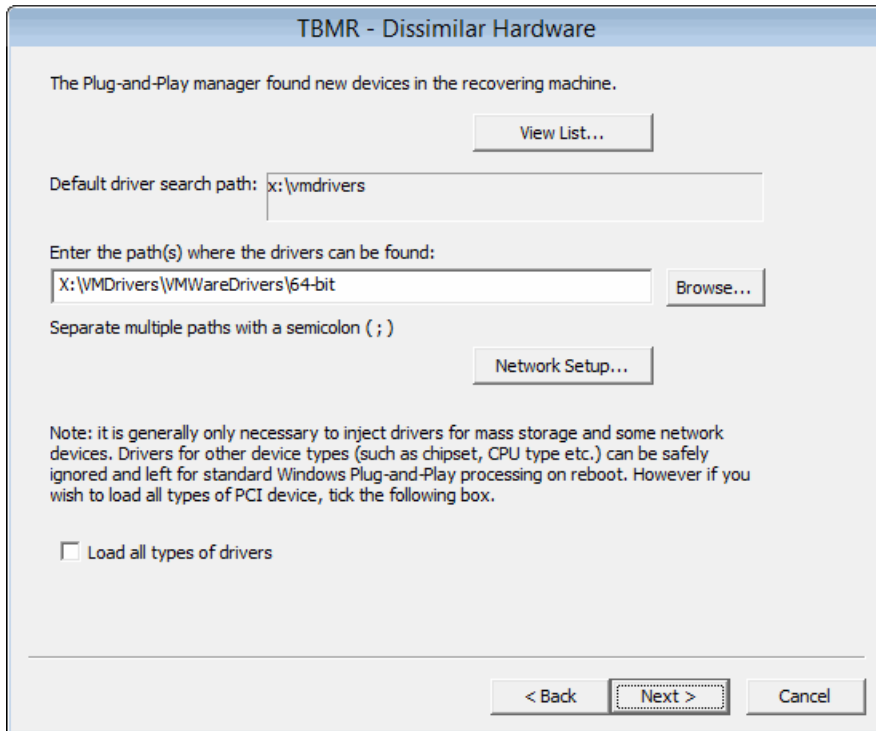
TBMR - Dissimilar Hardware

The Plug-and-Play manager found new devices in the recovering machine.

View List...

Default driver search path: x:\vmdrivers

Enter the path(s) where the drivers can be found:

X:\VMDrivers\VMWareDrivers\64-bit

Browse...

Separate multiple paths with a semicolon ( ; )

Network Setup...

Note: it is generally only necessary to inject drivers for mass storage and some network devices. Drivers for other device types (such as chipset, CPU type etc.) can be safely ignored and left for standard Windows Plug-and-Play processing on reboot. However if you wish to load all types of PCI device, tick the following box.

Load all types of drivers

< Back

Next >

Cancel